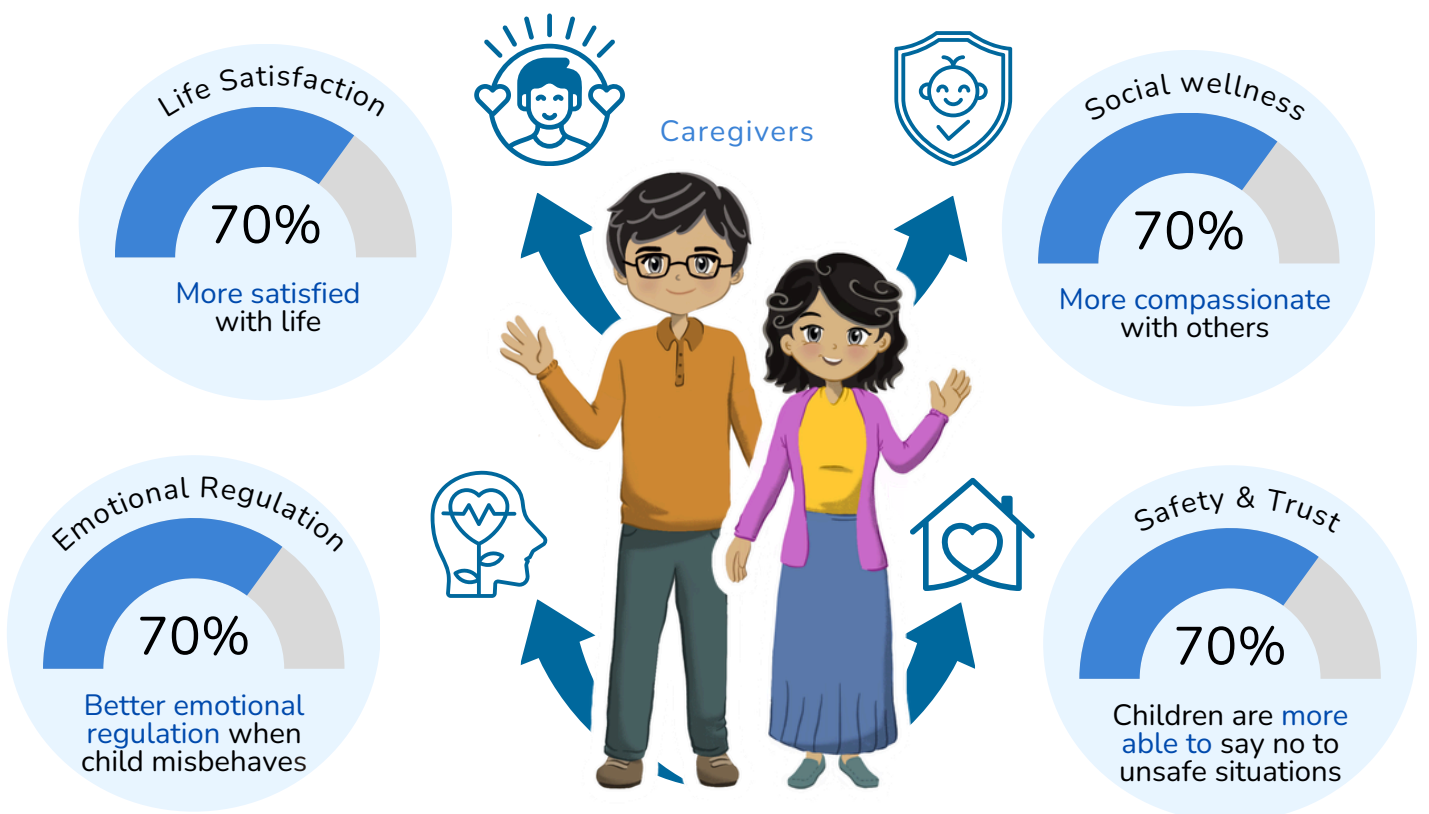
Life Satisfaction

70%

More satisfied with life

Caregivers

Social wellness

70%

More compassionate with others

Emotional Regulation

70%

Better emotional regulation when child misbehaves

Safety & Trust

70%

Children are more able to say no to unsafe situations